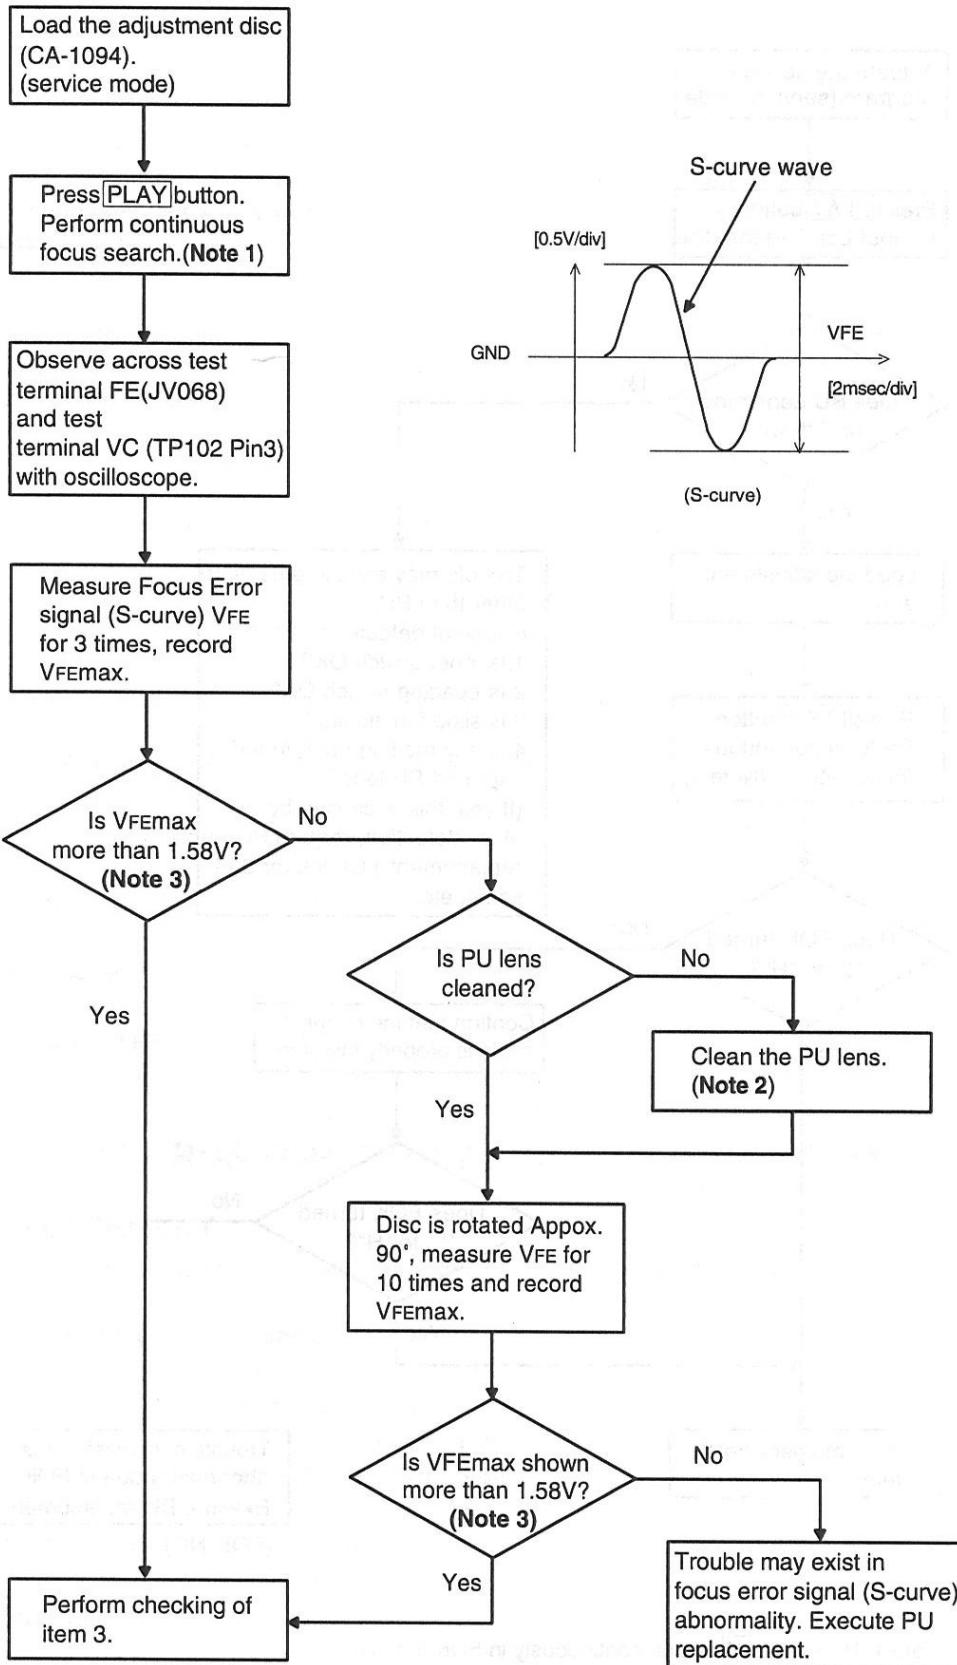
Load the adjustment disc (CA-1094).
(service mode)

Press PLAY button.
Perform continuous focus search.(Note 1)

Observe across test terminal FE(JV068) and test terminal VC (TP102 Pin3) with oscilloscope.

Measure Focus Error signal (S-curve) VFE for 3 times, record VFEmax.

Is VFEmax more than 1.58V? (Note 3)

No

Yes

Is PU lens cleaned?

No

Clean the PU lens. (Note 2)

Yes

Disc is rotated Appox. 90˚, measure VFE for 10 times and record VFEmax.

Is VFEmax shown more than 1.58V? (Note 3)

No

Yes

Trouble may exist in focus error signal (S-curve) abnormality. Execute PU replacement.

Perform checking of item 3.

S-curve wave

[0.5V/div]

GND

VFE

[2msec/div]

(S-curve)